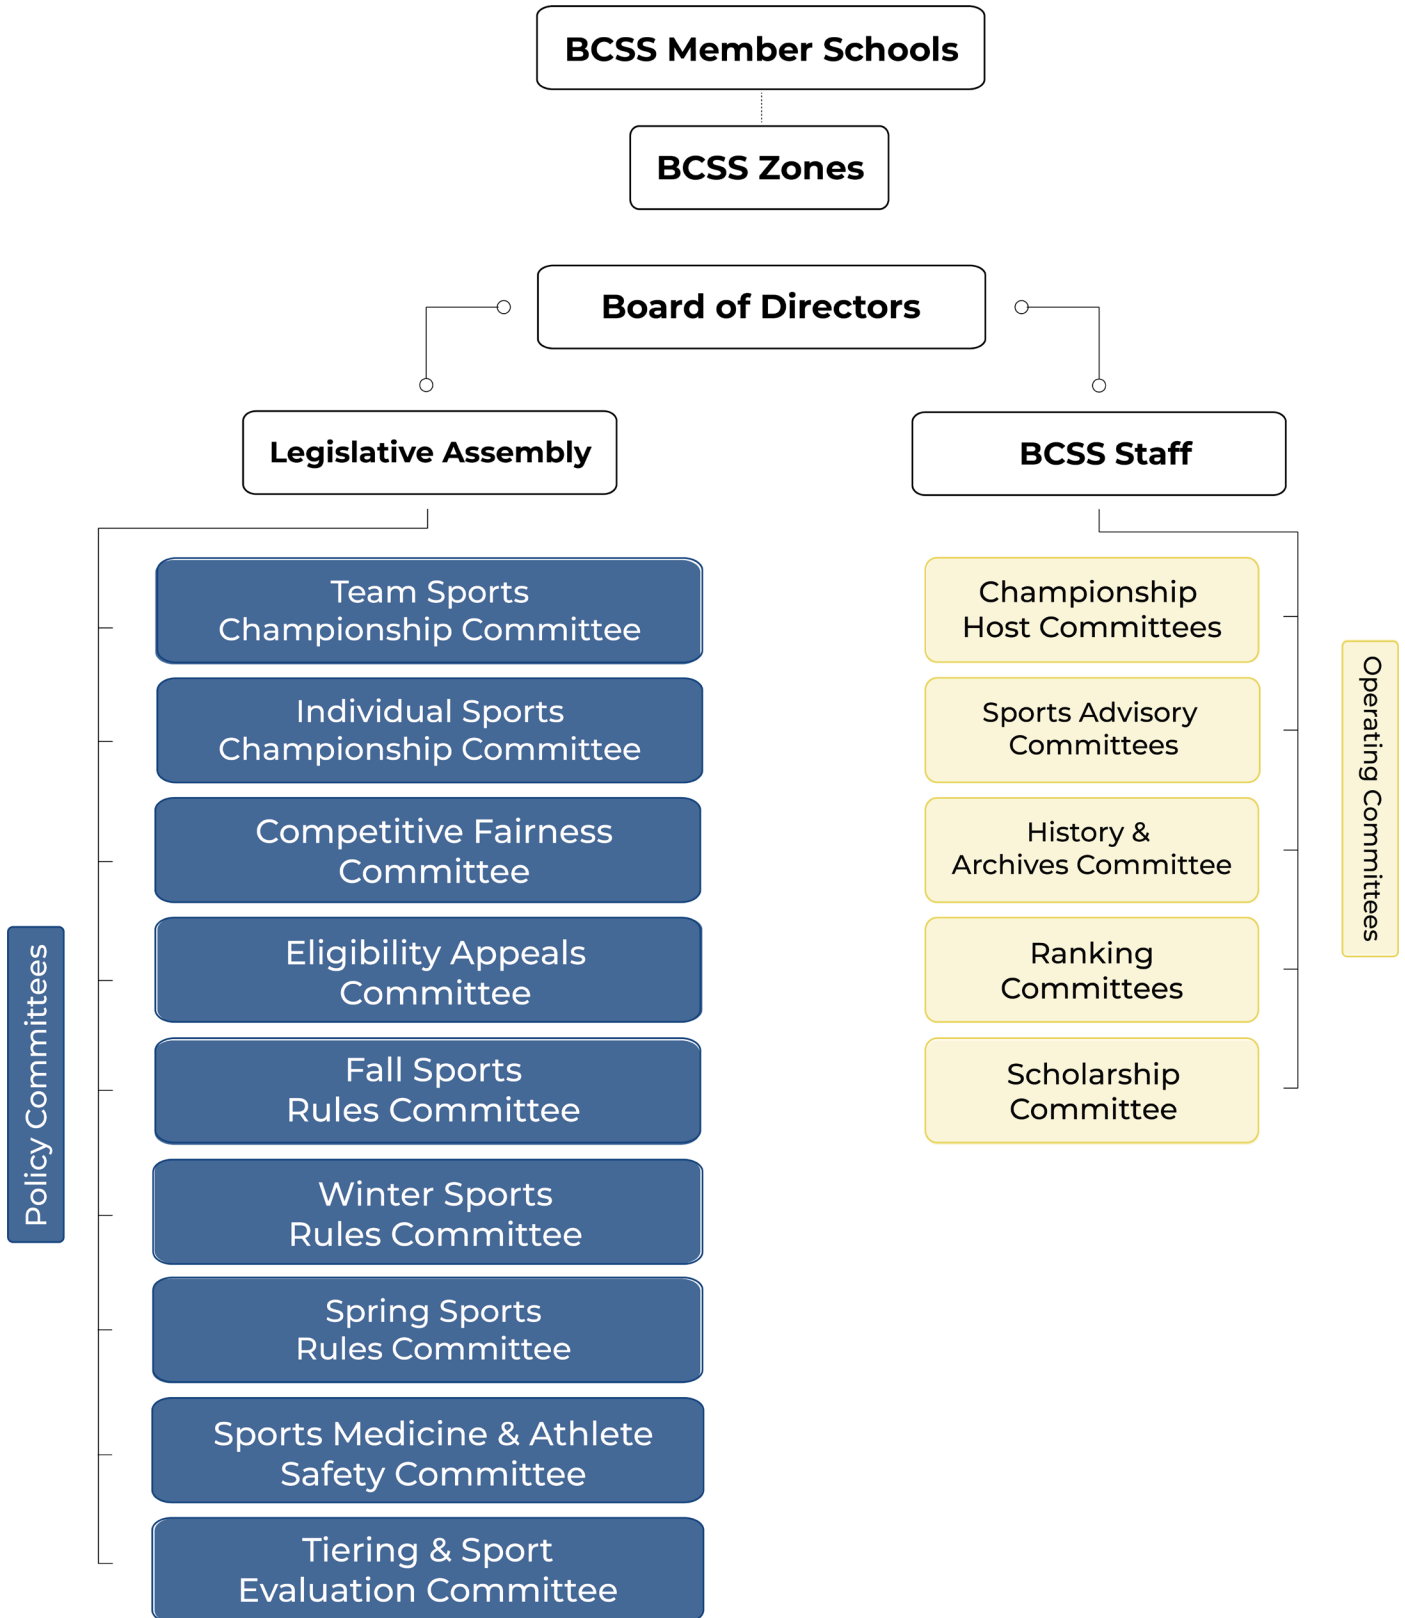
BCSS Member Schools

BCSS Zones

Board of Directors

Legislative Assembly

BCSS Staff

Policy Committees

Team Sports Championship Committee

Individual Sports Championship Committee

Competitive Fairness Committee

Eligibility Appeals Committee

Fall Sports Rules Committee

Winter Sports Rules Committee

Spring Sports Rules Committee

Sports Medicine & Athlete Safety Committee

Tiering & Sport Evaluation Committee

Championship Host Committees

Sports Advisory Committees

History & Archives Committee

Ranking Committees

Scholarship Committee

Operating Committees